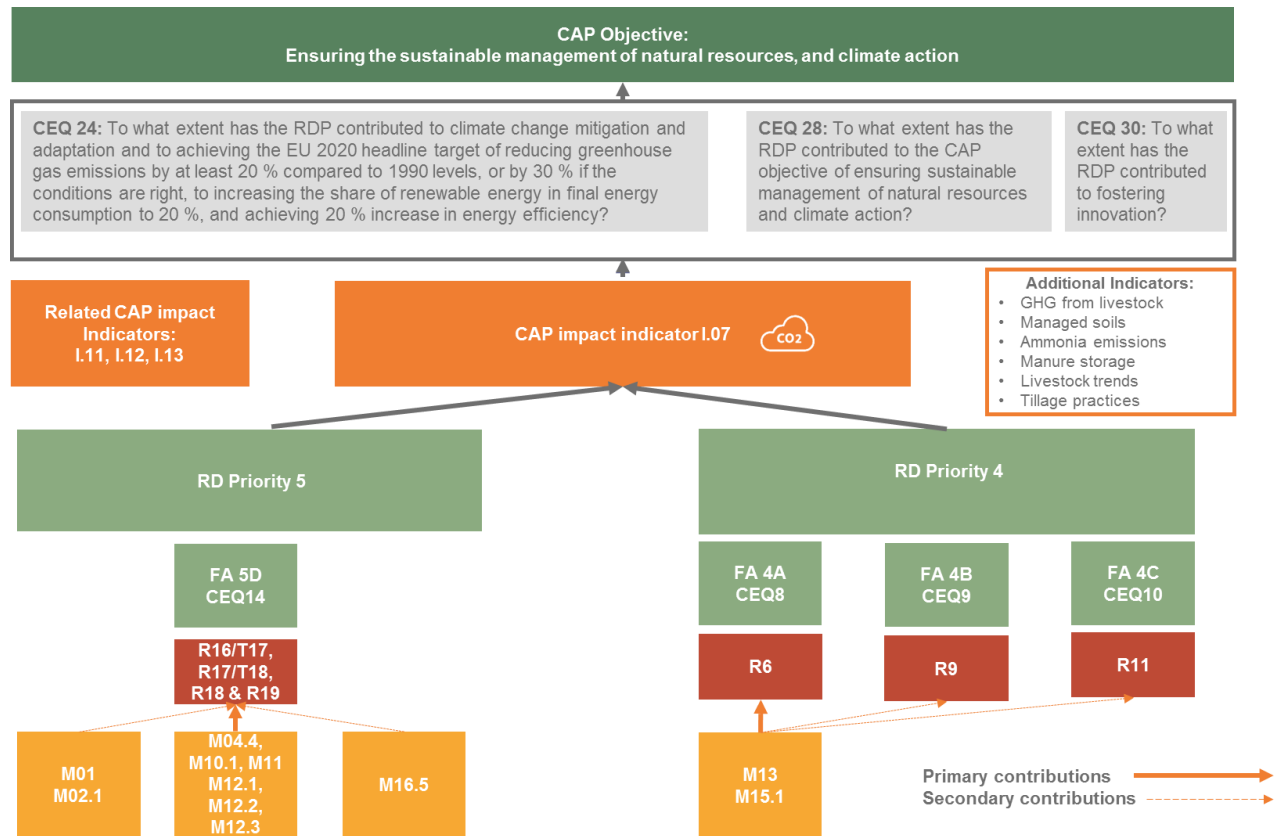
CAP Objective:
Ensuring the sustainable management of natural resources, and climate action

CEQ 24: To what extent has the RDP contributed to climate change mitigation and adaptation and to achieving the EU 2020 headline target of reducing greenhouse gas emissions by at least 20 % compared to 1990 levels, or by 30 % if the conditions are right, to increasing the share of renewable energy in final energy consumption to 20 %, and achieving 20 % increase in energy efficiency?

CEQ 28: To what extent has the RDP contributed to the CAP objective of ensuring sustainable management of natural resources and climate action?

CEQ 30: To what extent has the RDP contributed to fostering innovation?

Related CAP impact Indicators:
I.11, I.12, I.13

CAP impact indicator I.07

CO2

Additional Indicators:
• GHG from livestock
• Managed soils
• Ammonia emissions
• Manure storage
• Livestock trends
• Tillage practices

RD Priority 5

RD Priority 4

FA 5D
CEQ14

FA 4A
CEQ8

FA 4B
CEQ9

FA 4C
CEQ10

R16/T17, R17/T18, R18 & R19

R6

R9

R11

M01
M02.1

M04.4, M10.1, M11
M12.1, M12.2, M12.3

M16.5

M13
M15.1

Primary contributions
Secondary contributions